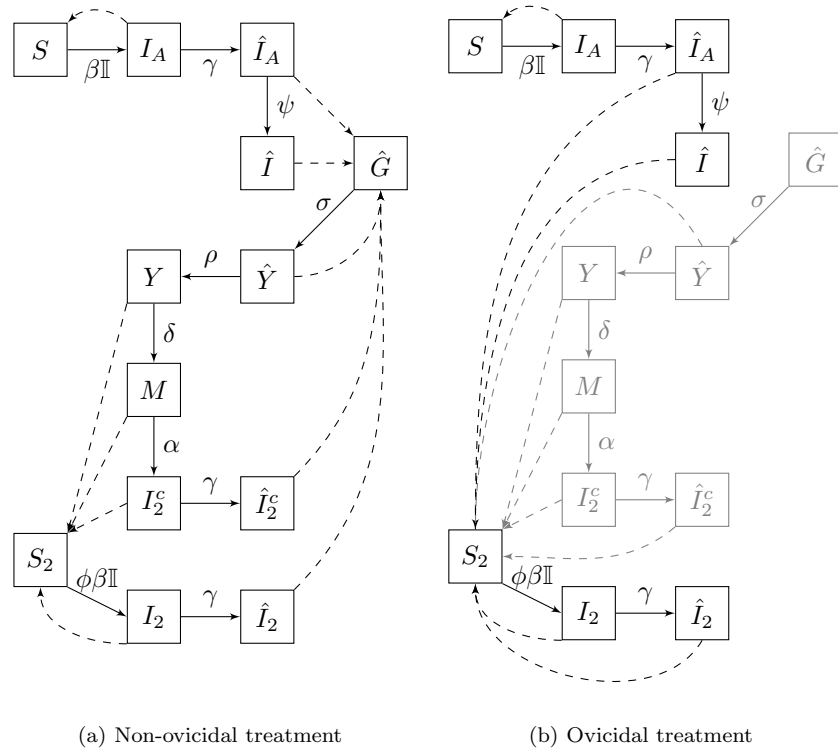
$S$ $\beta\mathbb{I}$ $I_A$ $\gamma$ $\hat{I}_A$ $\psi$ $\hat{I}$ $\hat{G}$ $\sigma$ $Y$ $\rho$ $\hat{Y}$ $\delta$ $M$ $\alpha$ $I_2^c$ $\gamma$ $\hat{I}_2^c$ $S_2$ $\phi\beta\mathbb{I}$ $I_2$ $\gamma$ $\hat{I}_2$

(a) Non-ovicidal treatment

$S$ $\beta\mathbb{I}$ $I_A$ $\gamma$ $\hat{I}_A$ $\psi$ $\hat{I}$ $\hat{G}$ $\sigma$ $Y$ $\rho$ $\hat{Y}$ $\delta$ $M$ $\alpha$ $I_2^c$ $\gamma$ $\hat{I}_2^c$ $S_2$ $\phi\beta\mathbb{I}$ $I_2$ $\gamma$ $\hat{I}_2$

(b) Ovicidal treatment